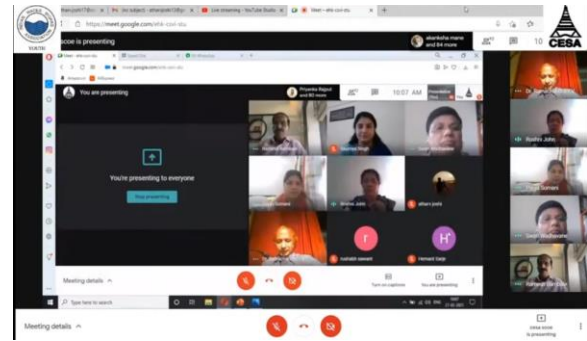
https://meet.google.com/ebk-csvi-stu

scoe is presenting

akanksha mane and 84 more

10

CESA

YUKTHI

meet.google.com/ebk-csvi-stu

You are presenting

Priyanka Rajput and 80 more

10:57 AM

You're presenting to everyone

Stop presenting

Rodha John

Hemant Sanjy

Meeting details

Turn on captions

You are presenting

Type here to search

Meeting details

scoe is presenting